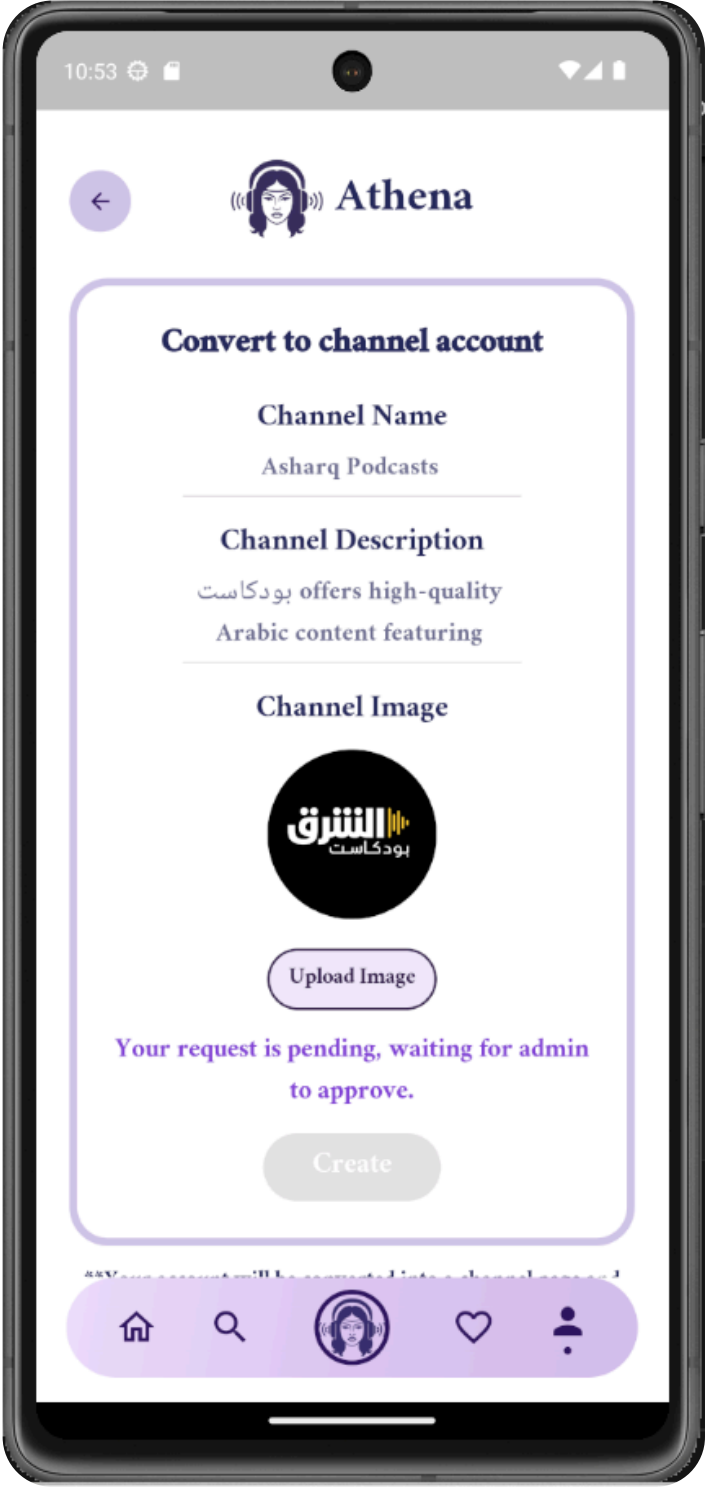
10:53

Athena

Convert to channel account

Channel Name

Asharq Podcasts

Channel Description

بودكاست offers high-quality Arabic content featuring

Channel Image

الشرق
بودكاست

Upload Image

Your request is pending, waiting for admin to approve.

Create

**Your account will be converted into a channel page and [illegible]